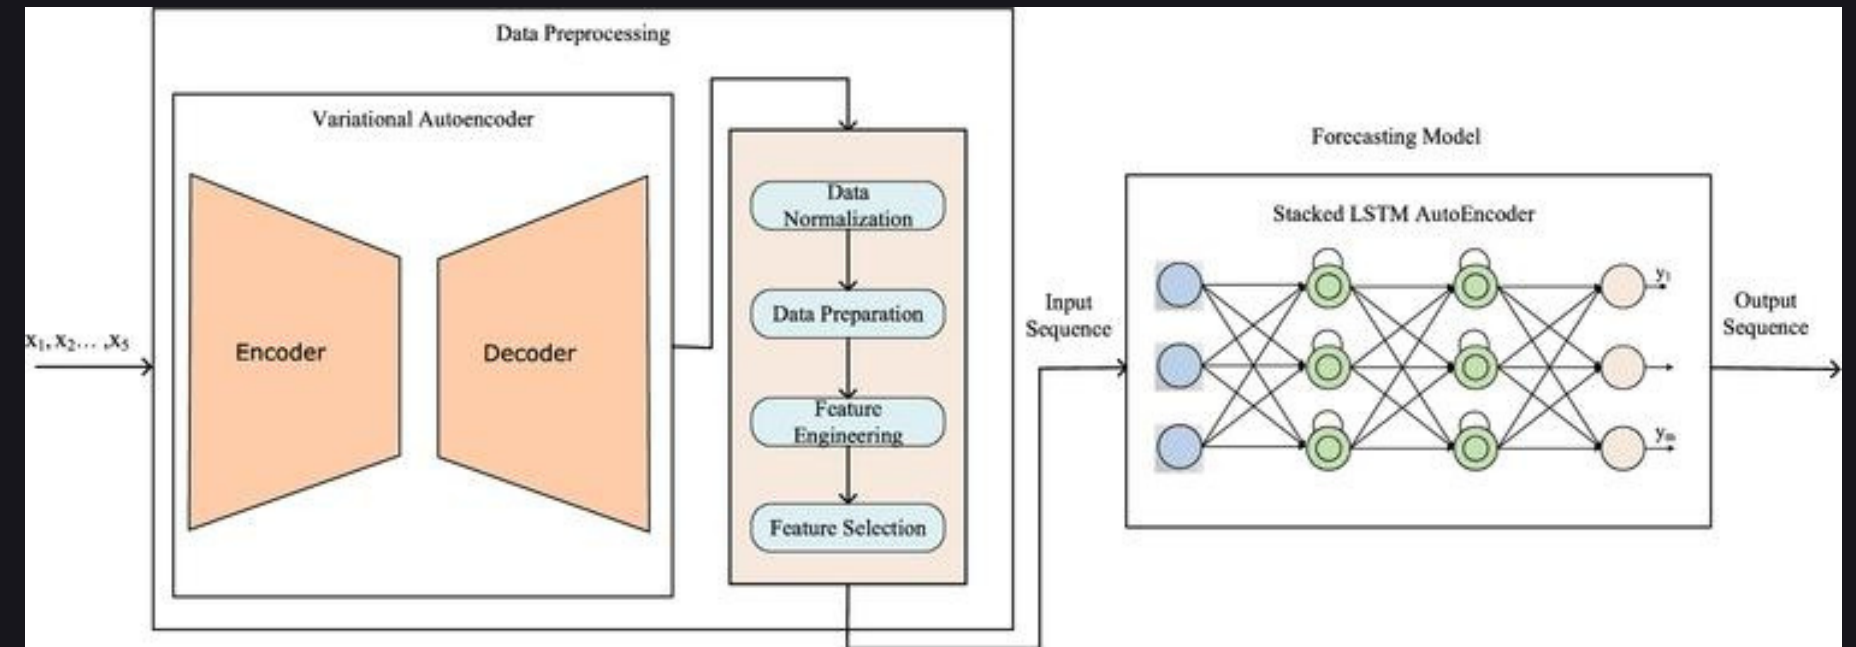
Data Preprocessing

Variational Autoencoder

$x_1, x_2 \ldots, x_5$

Encoder

Decoder

Data Normalization

Data Preparation

Feature Engineering

Feature Selection

Input Sequence

Forecasting Model

Stacked LSTM AutoEncoder

$y_1$

$y_m$

Output Sequence